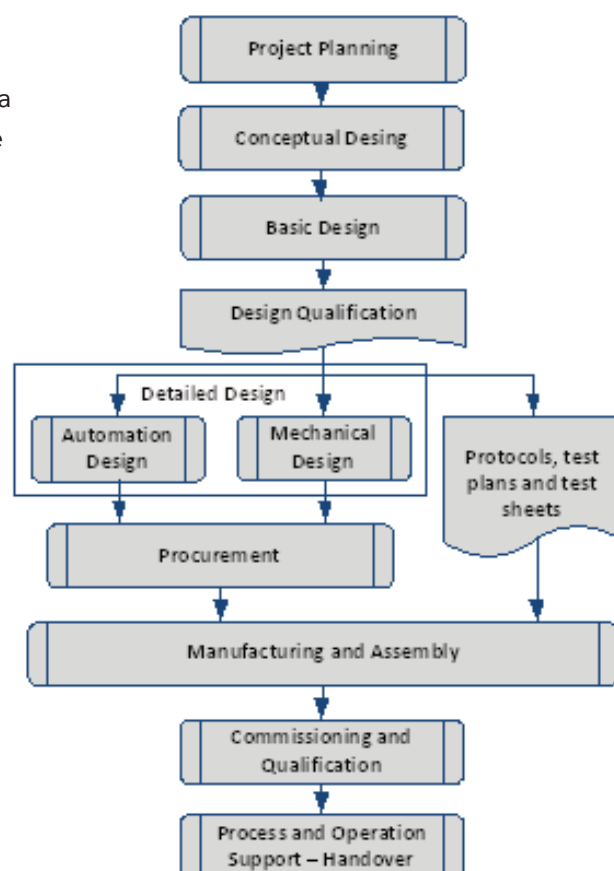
a
e

Project Planning

Conceptual Desing

Basic Design

Design Qualification

Detailed Design

Automation Design

Mechanical Design

Protocols, test plans and test sheets

Procurement

Manufacturing and Assembly

Commissioning and Qualification

Process and Operation Support – Handover